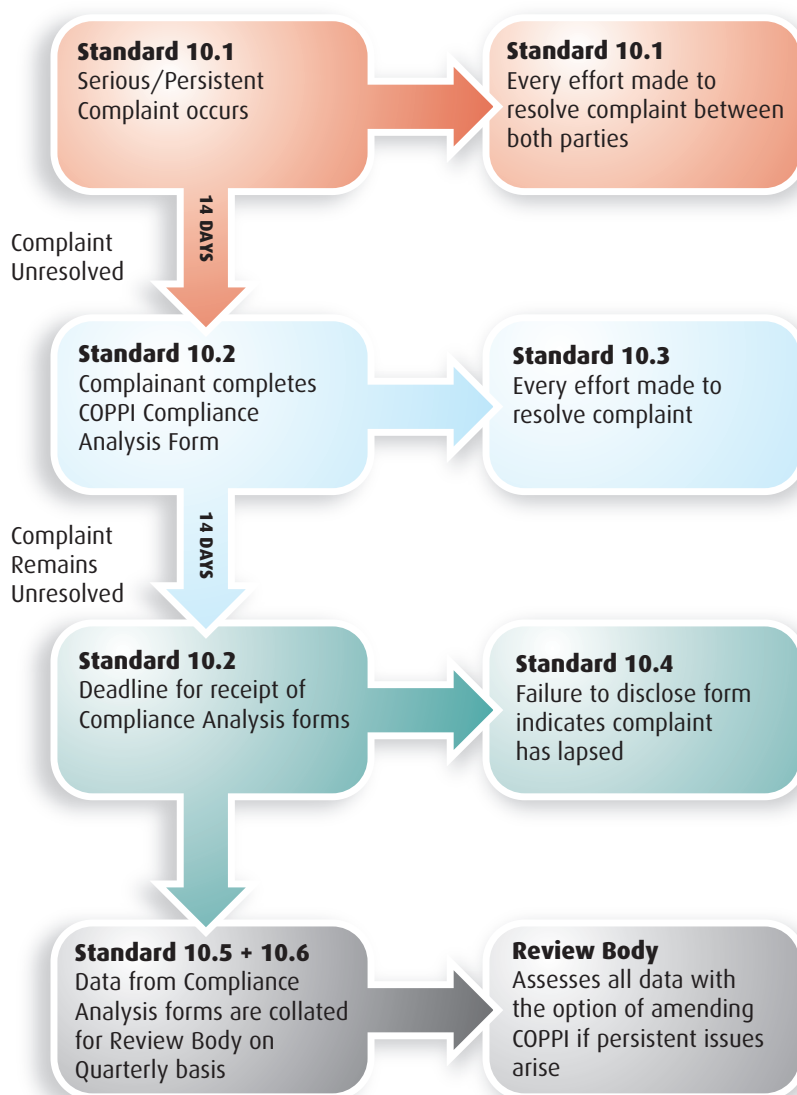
**Standard 10.1**
Serious/Persistent Complaint occurs

**Standard 10.1**
Every effort made to resolve complaint between both parties

Complaint Unresolved

14 DAYS

**Standard 10.2**
Complainant completes COPPI Compliance Analysis Form

**Standard 10.3**
Every effort made to resolve complaint

Complaint Remains Unresolved

14 DAYS

**Standard 10.2**
Deadline for receipt of Compliance Analysis forms

**Standard 10.4**
Failure to disclose form indicates complaint has lapsed

**Standard 10.5 + 10.6**
Data from Compliance Analysis forms are collated for Review Body on Quarterly basis

**Review Body**
Assesses all data with the option of amending COPPI if persistent issues arise